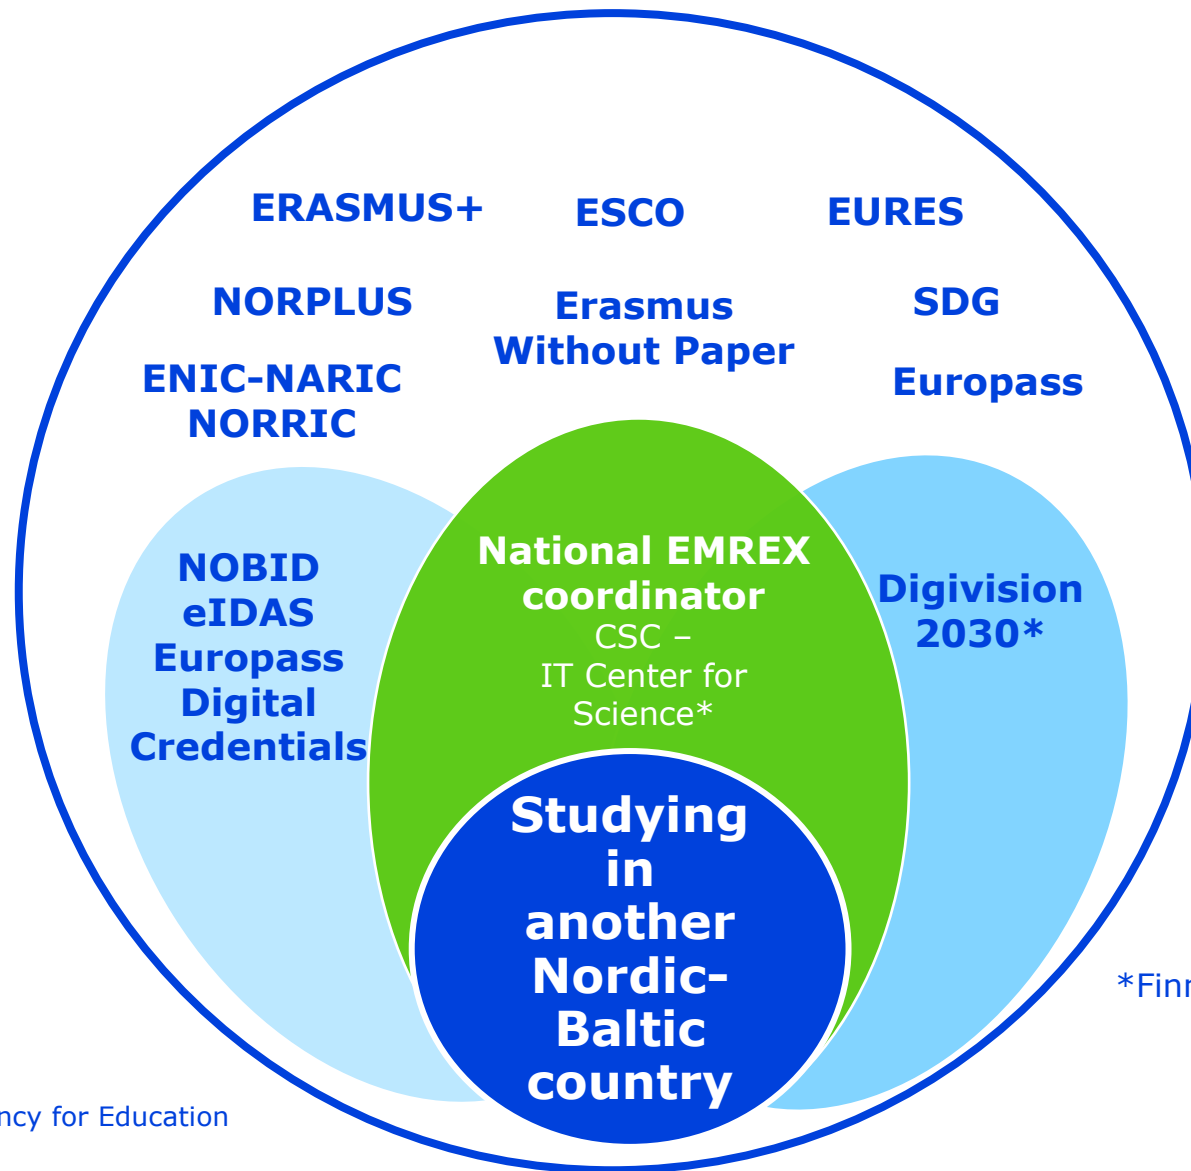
ERASMUS+

ESCO

EURES

NORPLUS

Erasmus Without Paper

SDG

ENIC-NARIC NORRIC

Europass

NOBID eIDAS Europass Digital Credentials

National EMREX coordinator CSC – IT Center for Science*

Digivision 2030*

Studying in another Nordic-Baltic country

*Finn

ncy for Education